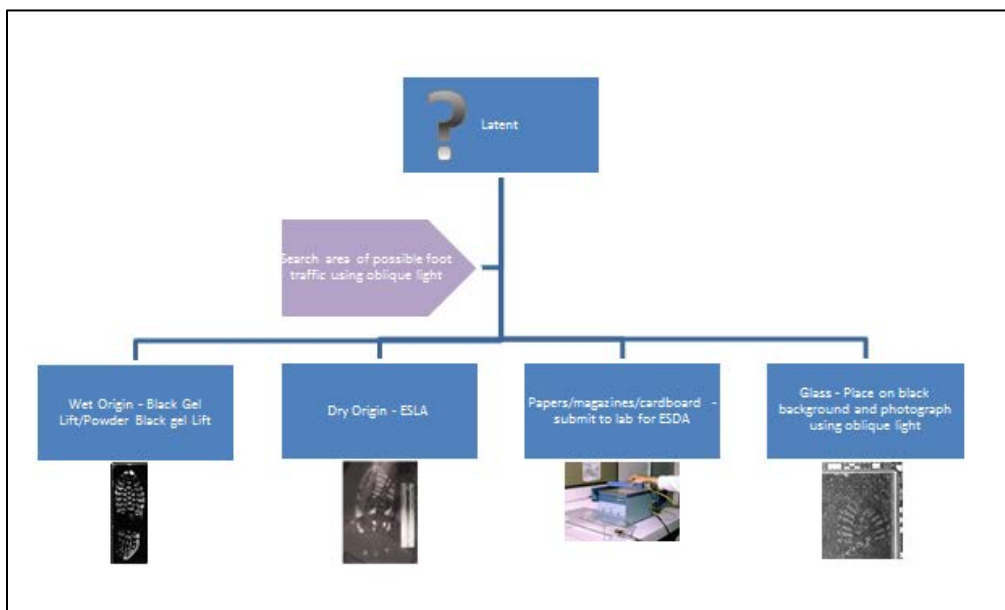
?

Latent

Search areas of possible foot traffic using oblique light

Wet Origin - Black Gel Lift/Powder Black gel Lift

Dry Origin - ESLA

Papers/magazines/cardboard - submit to lab for ESDA

Glass - Place on black background and photograph using oblique light